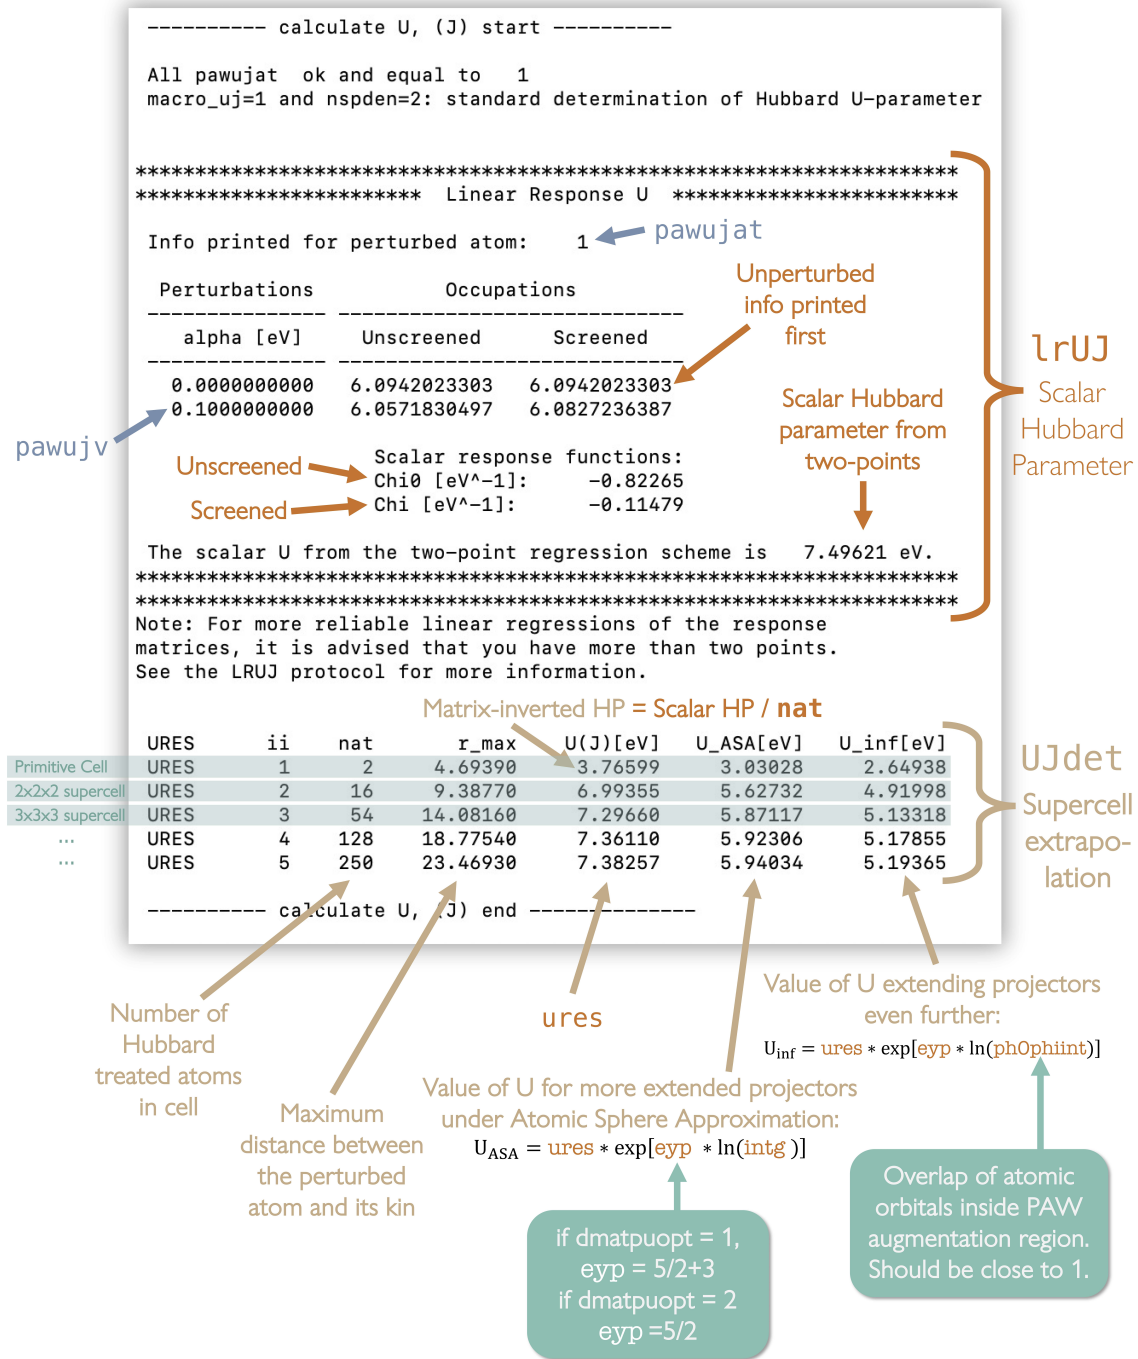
---------- calculate U, (J) start ----------

All pawujat  ok and equal to    1
macro_uj=1 and nspden=2: standard determination of Hubbard U-parameter

*******************************************************************
************************  Linear Response U  **********************

Info printed for perturbed atom:    1

pawujat

Unperturbed info printed first

| Perturbations | Occupations | |
|---|---|---|
| alpha [eV] | Unscreened | Screened |
| 0.0000000000 | 6.0942023303 | 6.0942023303 |
| 0.1000000000 | 6.0571830497 | 6.0827236387 |

pawujv

lrUJ
Scalar Hubbard Parameter

Scalar Hubbard parameter from two-points

Scalar response functions:
Unscreened Chi0 [eV^-1]:    -0.82265
Screened Chi [eV^-1]:    -0.11479

The scalar U from the two-point regression scheme is    7.49621 eV.
*******************************************************************
*******************************************************************
Note: For more reliable linear regressions of the response matrices, it is advised that you have more than two points.
See the LRUJ protocol for more information.

Matrix-inverted HP = Scalar HP / nat

| | | ii | nat | r_max | U(J)[eV] | U_ASA[eV] | U_inf[eV] |
|---|---|---|---|---|---|---|---|
| | URES | | | | | | |
| Primitive Cell | URES | 1 | 2 | 4.69390 | 3.76599 | 3.03028 | 2.64938 |
| 2x2x2 supercell | URES | 2 | 16 | 9.38770 | 6.99355 | 5.62732 | 4.91998 |
| 3x3x3 supercell | URES | 3 | 54 | 14.08160 | 7.29660 | 5.87117 | 5.13318 |
| ... | URES | 4 | 128 | 18.77540 | 7.36110 | 5.92306 | 5.17855 |
| ... | URES | 5 | 250 | 23.46930 | 7.38257 | 5.94034 | 5.19365 |

UJdet
Supercell extrapolation

---------- calculate U, (J) end ----------

Number of Hubbard treated atoms in cell

Maximum distance between the perturbed atom and its kin

ures

Value of U for more extended projectors under Atomic Sphere Approximation:
$U_{ASA} = ures * \exp[eyp * \ln(intg)]$

Value of U extending projectors even further:
$U_{inf} = ures * \exp[eyp * \ln(phOphiint)]$

if dmatpuopt = 1, eyp = 5/2+3
if dmatpuopt = 2 eyp =5/2

Overlap of atomic orbitals inside PAW augmentation region. Should be close to 1.